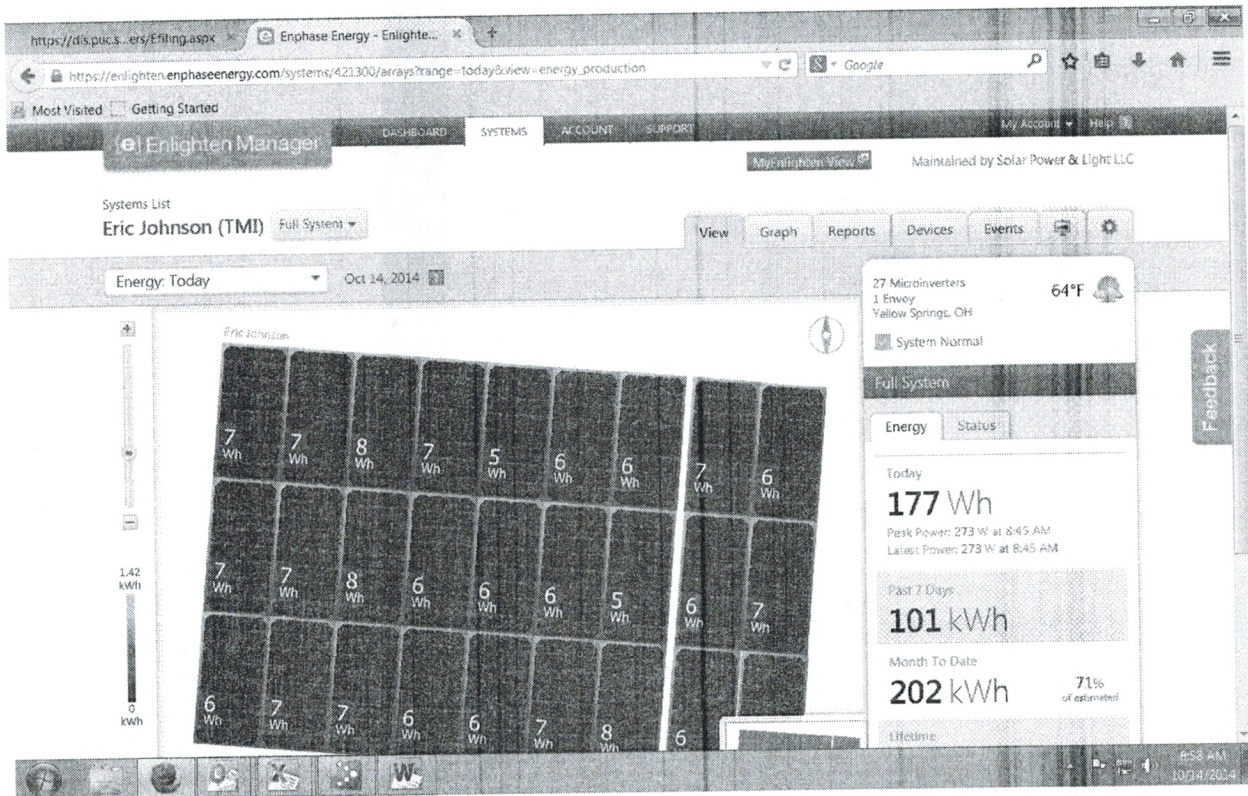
https://dis.puc.s...ers/Efiling.aspx
Enphase Energy - Enlighte...
https://enlighten.enphaseenergy.com/systems/421300/arrays?range=today&view=energy_production
Google
Most Visited Getting Started
Enlighten Manager
DASHBOARD SYSTEMS ACCOUNT SUPPORT
My Account Help
MyEnlighten View
Maintained by Solar Power & Light LLC
Systems List
Eric Johnson (TMI) Full System
View Graph Reports Devices Events
Energy: Today
Oct 14, 2014
Eric Johnson
7 Wh 7 Wh 8 Wh 7 Wh 5 Wh 6 Wh 6 Wh 7 Wh 6 Wh
7 Wh 7 Wh 8 Wh 6 Wh 6 Wh 6 Wh 5 Wh 6 Wh 7 Wh
6 Wh 7 Wh 7 Wh 6 Wh 6 Wh 7 Wh 8 Wh 6
1.42 kWh
0 kWh
27 Microinverters
1 Envoy
Yellow Springs, OH
64°F
System Normal
Full System
Energy Status
Today
177 Wh
Peak Power: 273 W at 8:45 AM
Latest Power: 273 W at 8:45 AM
Past 7 Days
101 kWh
Month To Date
202 kWh
71%
of estimated
Lifetime
Feedback
8:58 AM
10/14/2014